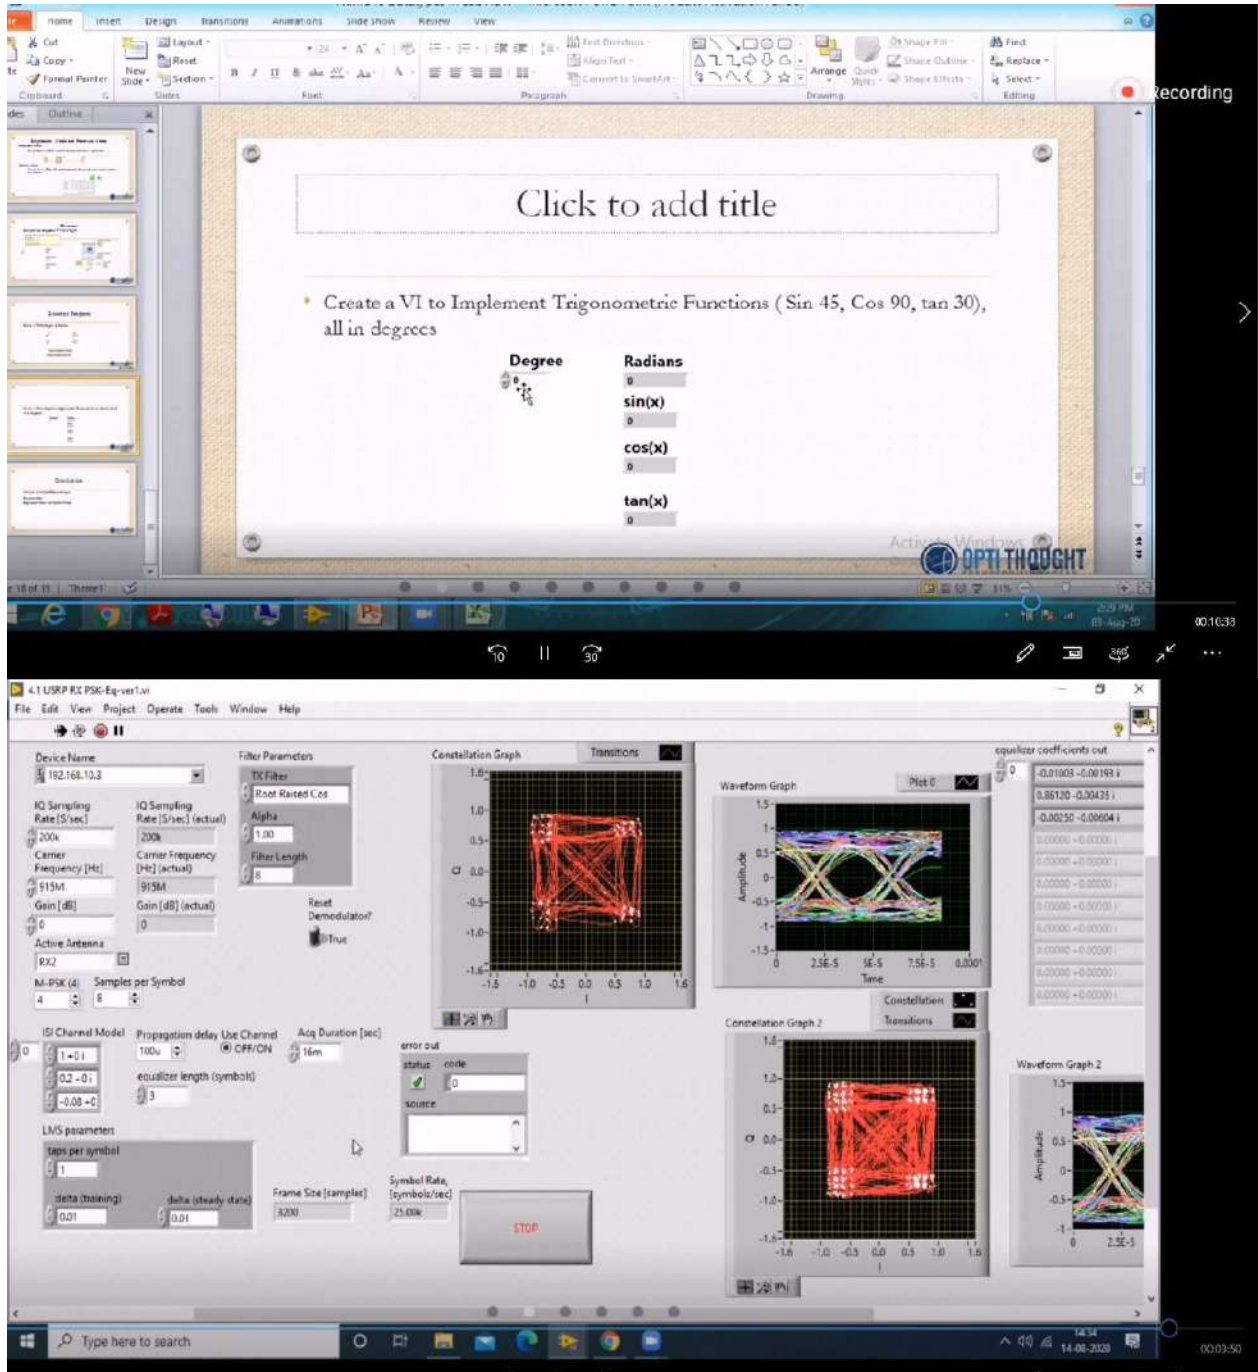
Home Insert Design Transitions Animations Slide Show Review View

Cut
Copy
Format Painter
Clipboard
New Slide
Layout
Reset
Section
Slides
Font
Paragraph
Text Direction
Align Text
Convert to SmartArt
Arrange
Quick Styles
Shape Fill
Shape Outline
Shape Effects
Drawing
Find
Replace
Select
Editing

Recording

Slides Outline

Click to add title

• Create a VI to Implement Trigonometric Functions ( Sin 45, Cos 90, tan 30), all in degrees

Degree
0

Radians
0
sin(x)
0
cos(x)
0
tan(x)
0

Activate Windows
OPTI THOUGHT

18 of 31 | Theme1

00:10:33

4.1 USRP RX PSK-Eq-ver1.vi

File Edit View Project Operate Tools Window Help

Device Name
192.168.10.2

IQ Sampling Rate [S/sec]
200k

IQ Sampling Rate [S/sec] (actual)
200k

Carrier Frequency [Hz]
915M

Carrier Frequency [Hz] (actual)
915M

Gain [dB]
0

Gain [dB] (actual)
0

Active Antenna
RX2

M-PSK (4)
4

Samples per Symbol
8

Filter Parameters
TX Filter
Root Raised Cos
Alpha
1.00
Filter Length
8

Reset Demodulator?
True

Constellation Graph
Transitions

Q
I

Waveform Graph
Plot 0
Amplitude
Time

equalizer coefficients out
0
-0.01003 -0.00193 i
0.86120 -0.00435 i
-0.00250 -0.00604 i
0.00000 +0.00000 i
0.00000 +0.00000 i
0.00000 +0.00000 i
0.00000 +0.00000 i
0.00000 +0.00000 i
0.00000 +0.00000 i
0.00000 +0.00000 i
0.00000 +0.00000 i

ISI Channel Model
0
1+0 i
0.2 +0 i
-0.08 +0

Propagation delay
100u

Use Channel
OFF/ON

Acq Duration [sec]
16m

equalizer length (symbols)
3

error out
status code
0
source

Constellation
Transitions

Constellation Graph 2
Q
I

Waveform Graph 2
Amplitude

LMS parameters
taps per symbol
1
delta (training)
0.01
delta (steady state)
0.01

Frame Size [samples]
3200

Symbol Rate, [symbols/sec]
25.00k

STOP

Type here to search

14:34
14-06-2020

00:03:50